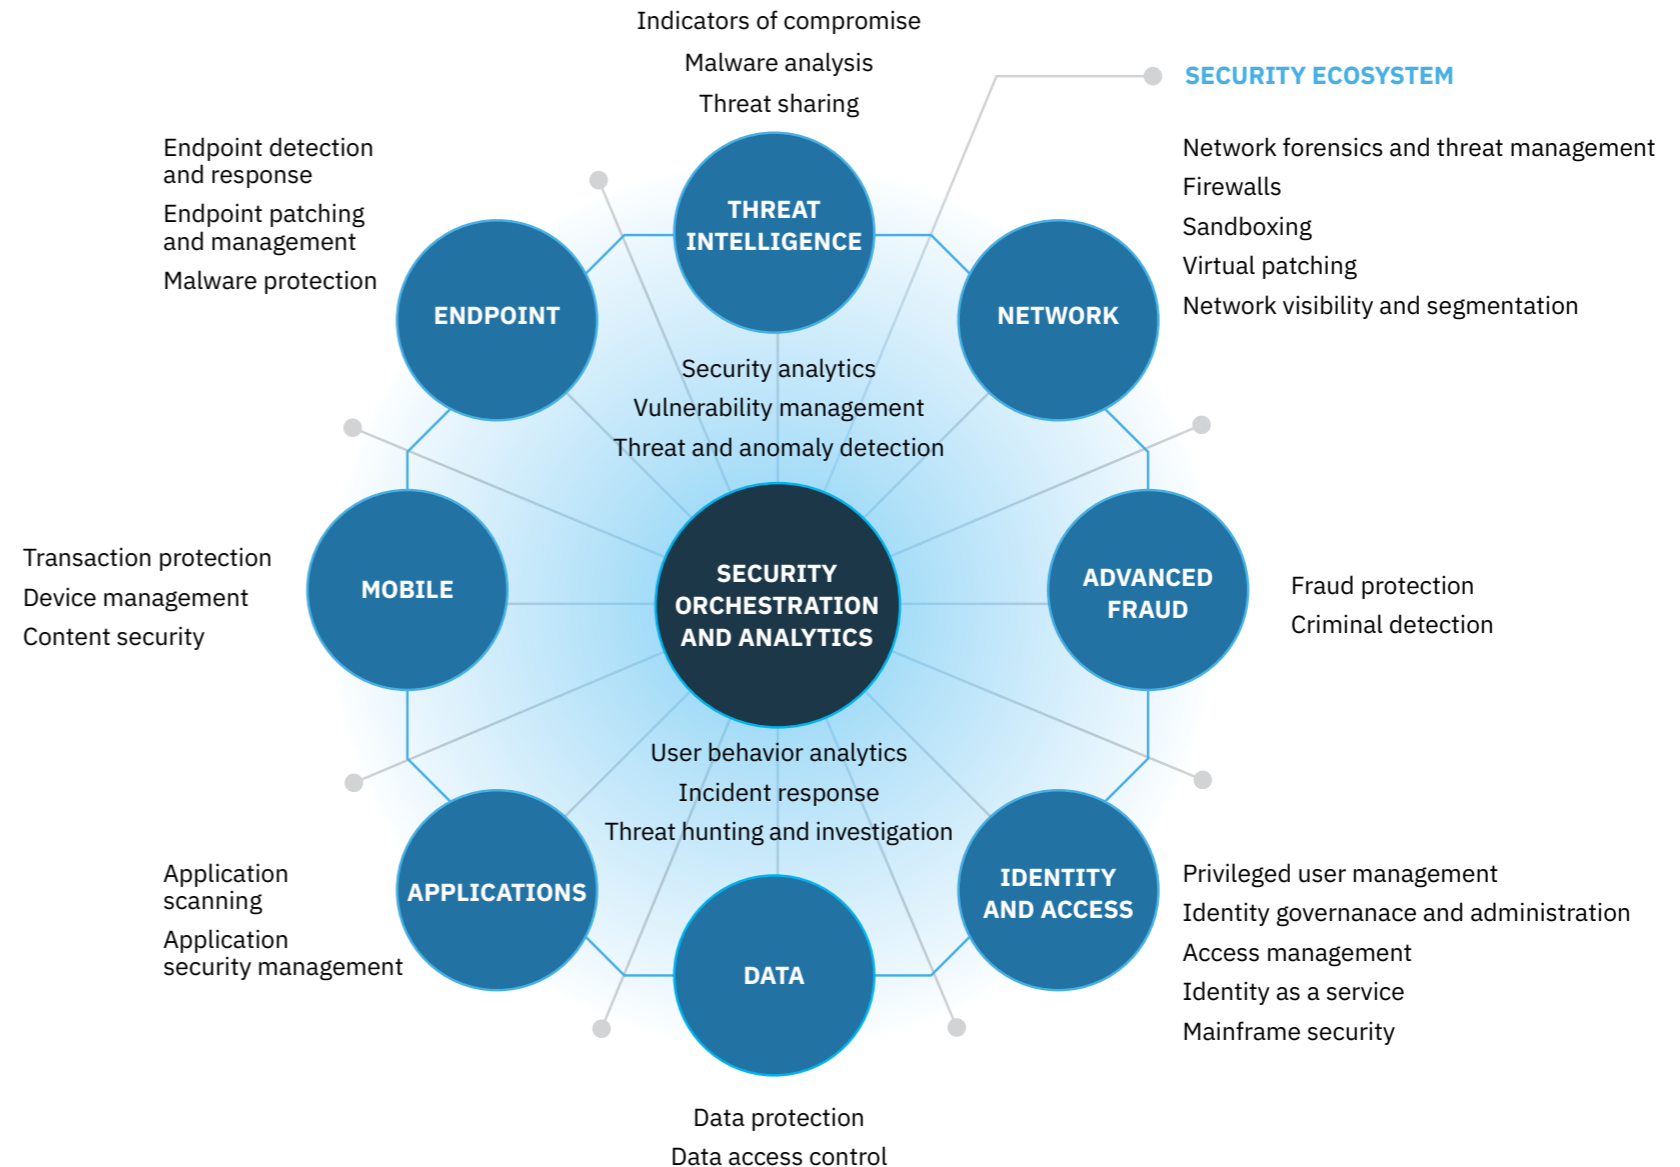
Indicators of compromise
Malware analysis
Threat sharing

SECURITY ECOSYSTEM

Endpoint detection and response
Endpoint patching and management
Malware protection

THREAT INTELLIGENCE

Network forensics and threat management
Firewalls
Sandboxing
Virtual patching
Network visibility and segmentation

ENDPOINT

NETWORK

Security analytics
Vulnerability management
Threat and anomaly detection

Transaction protection
Device management
Content security

MOBILE

SECURITY ORCHESTRATION AND ANALYTICS

ADVANCED FRAUD

Fraud protection
Criminal detection

User behavior analytics
Incident response
Threat hunting and investigation

Application scanning
Application security management

APPLICATIONS

IDENTITY AND ACCESS

Privileged user management
Identity governanace and administration
Access management
Identity as a service
Mainframe security

DATA

Data protection
Data access control